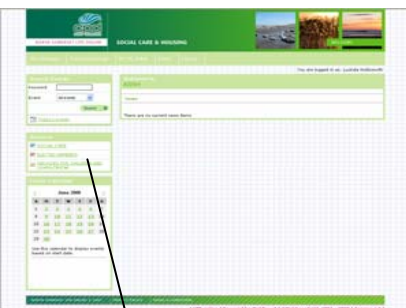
SOCIAL CARE & HOUSING

You are logged in as: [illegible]

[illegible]

There are no current news items

June 2009

| M | T | W | T | F | S | S |
|---|---|---|---|---|---|---|
| 1 | 2 | 3 | 4 | 5 | 6 | 7 |
| 8 | 9 | 10 | 11 | 12 | 13 | 14 |
| 15 | 16 | 17 | 18 | 19 | 20 | 21 |
| 22 | 23 | 24 | 25 | 26 | 27 | 28 |
| 29 | 30 | | | | | |

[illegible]